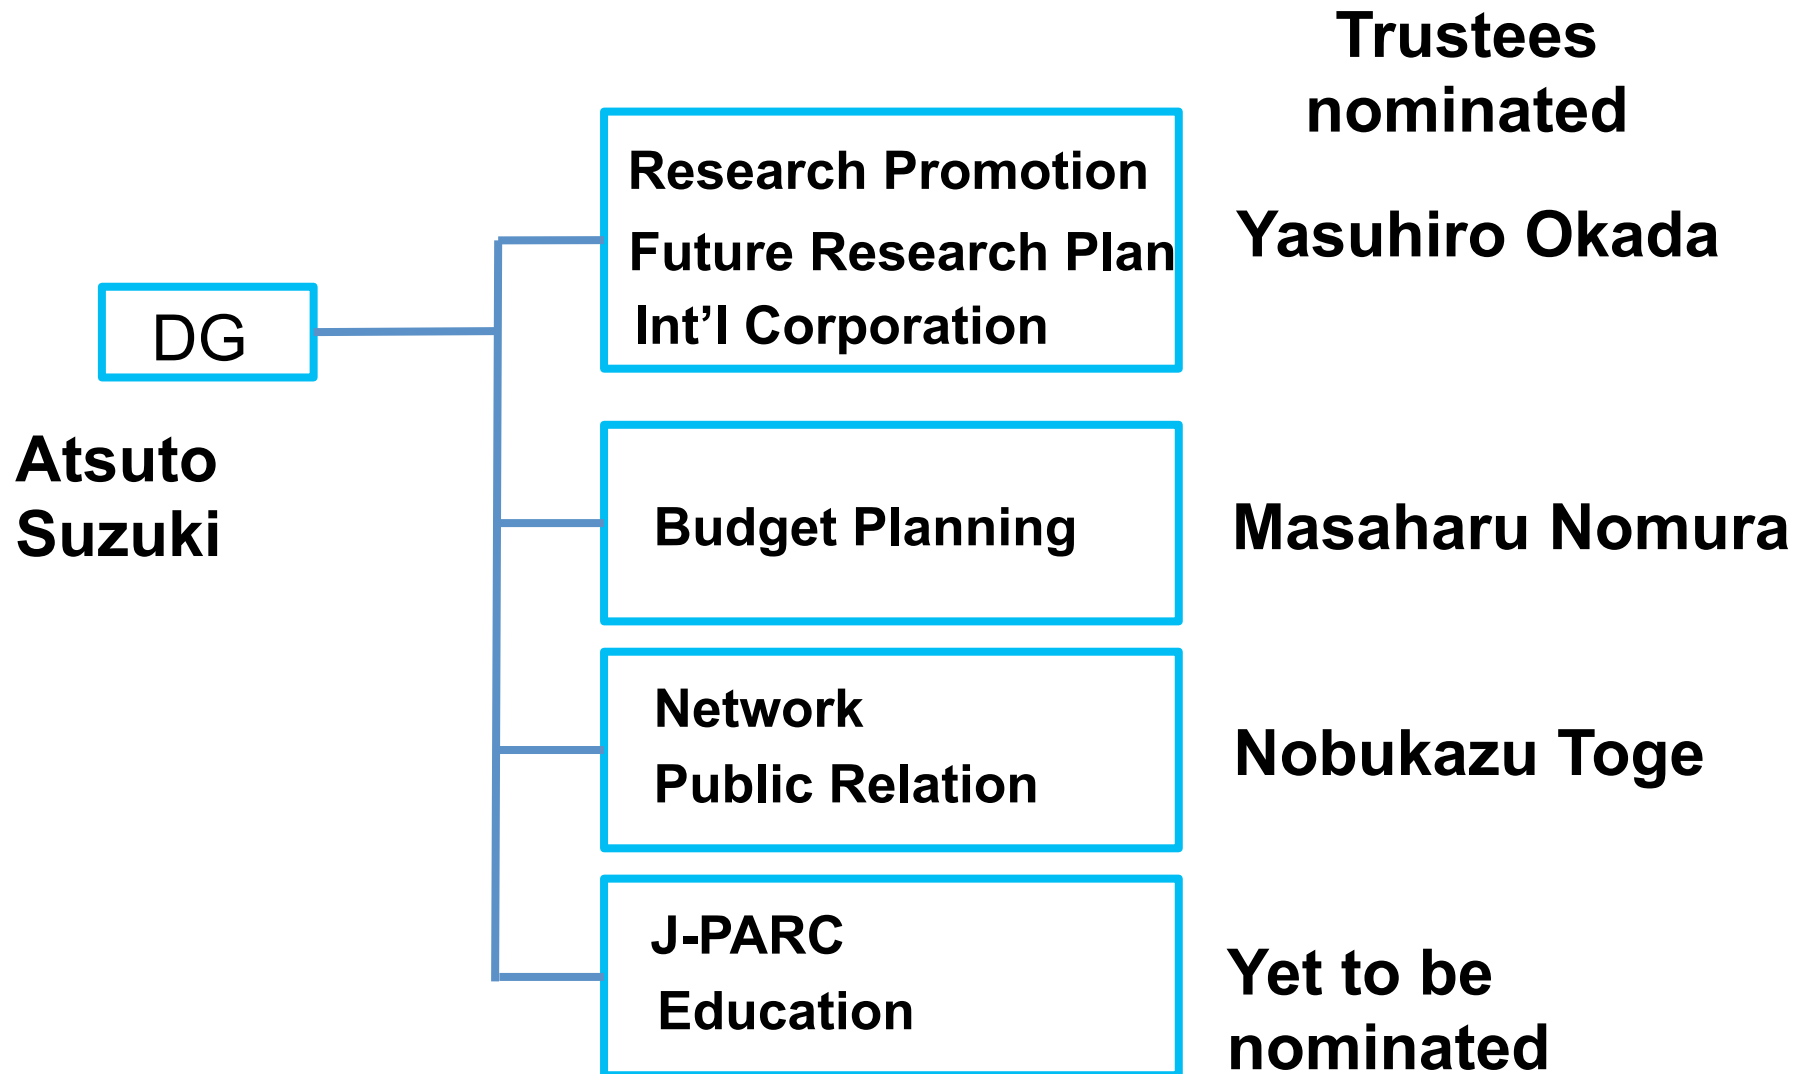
Trustees nominated

DG

Atsuto Suzuki

Research Promotion
Future Research Plan
Int’l Corporation

Yasuhiro Okada

Budget Planning

Masaharu Nomura

Network
Public Relation

Nobukazu Toge

J-PARC
Education

Yet to be nominated